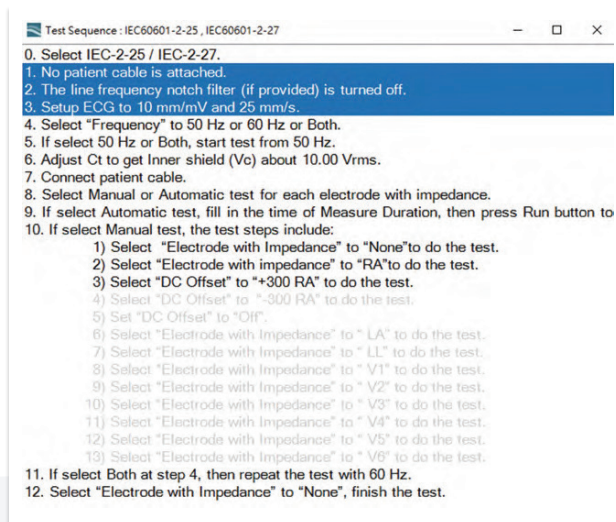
Test Sequence : IEC60601-2-25 , IEC60601-2-27

0. Select IEC-2-25 / IEC-2-27.
1. No patient cable is attached.
2. The line frequency notch filter (if provided) is turned off.
3. Setup ECG to 10 mm/mV and 25 mm/s.
4. Select "Frequency" to 50 Hz or 60 Hz or Both.
5. If select 50 Hz or Both, start test from 50 Hz.
6. Adjust Ct to get Inner shield (Vc) about 10.00 Vrms.
7. Connect patient cable.
8. Select Manual or Automatic test for each electrode with impedance.
9. If select Automatic test, fill in the time of Measure Duration, then press Run button to
10. If select Manual test, the test steps include:
1) Select "Electrode with Impedance" to "None"to do the test.
2) Select "Electrode with impedance" to "RA"to do the test.
3) Select "DC Offset" to "+300 RA" to do the test.
4) Select "DC Offset" to "-300 RA" to do the test.
5) Set "DC Offset" to "Off".
6) Select "Electrode with Impedance" to " LA" to do the test.
7) Select "Electrode with Impedance" to " LL" to do the test.
8) Select "Electrode with Impedance" to " V1" to do the test.
9) Select "Electrode with Impedance" to " V2" to do the test.
10) Select "Electrode with Impedance" to " V3" to do the test.
11) Select "Electrode with Impedance" to " V4" to do the test.
12) Select "Electrode with Impedance" to " V5" to do the test.
13) Select "Electrode with Impedance" to " V6" to do the test.
11. If select Both at step 4, then repeat the test with 60 Hz.
12. Select "Electrode with Impedance" to "None", finish the test.